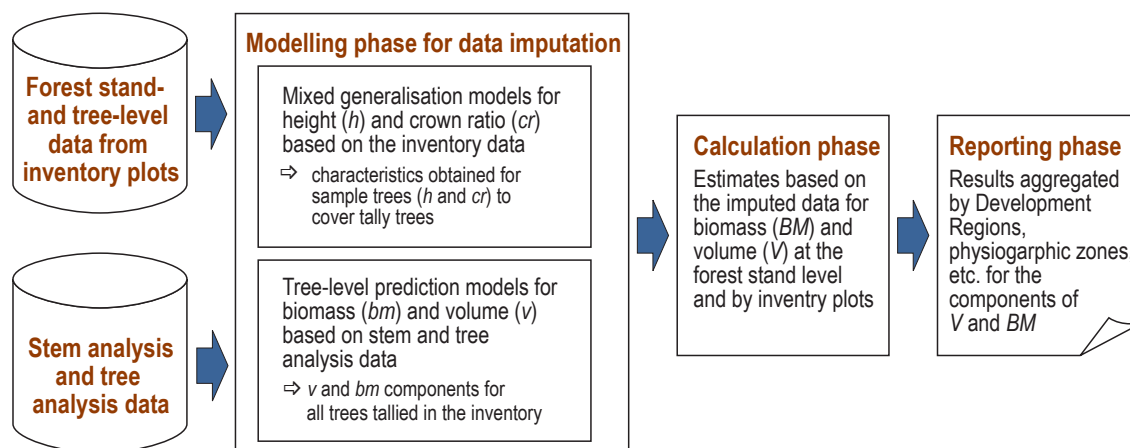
Forest stand- and tree-level data from inventory plots

Stem analysis and tree analysis data

Modelling phase for data imputation

Mixed generalisation models for height (*h*) and crown ratio (*cr*) based on the inventory data

⇨ characteristics obtained for sample trees (*h* and *cr*) to cover tally trees

Tree-level prediction models for biomass (*bm*) and volume (*v*) based on stem and tree analysis data

⇨ *v* and *bm* components for all trees tallied in the inventory

Calculation phase

Estimates based on the imputed data for biomass (*BM*) and volume (*V*) at the forest stand level and by inventry plots

Reporting phase

Results aggregated by Development Regions, physiogarphic zones etc. for the components of *V* and *BM*